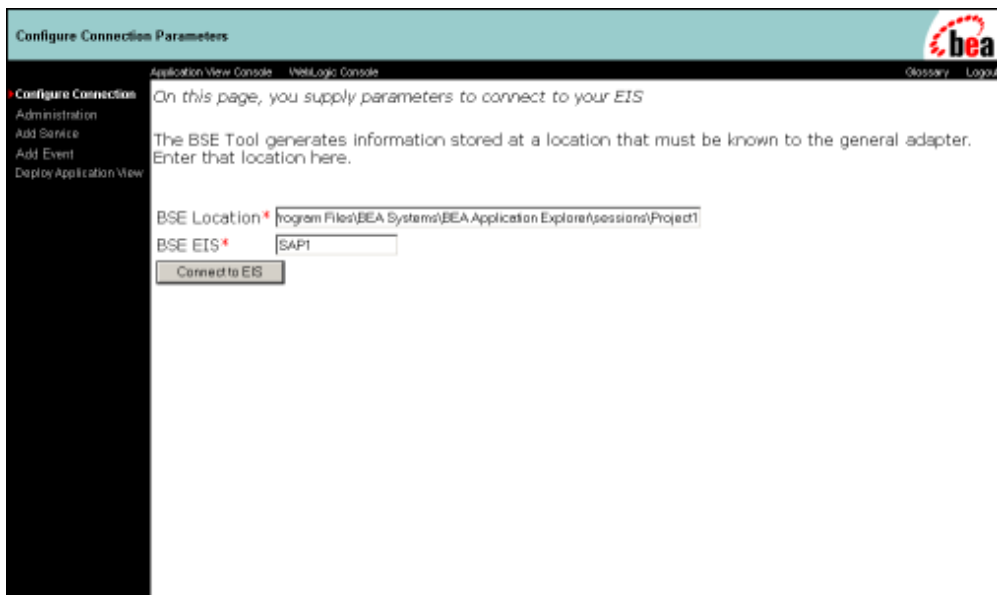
Configure Connection Parameters

bea

Application View Console WebLogic Console

Glossary Logou

Configure Connection
Administration
Add Service
Add Event
Deploy Application View

On this page, you supply parameters to connect to your EIS

The BSE Tool generates information stored at a location that must be known to the general adapter. Enter that location here.

BSE Location* rogram Files\BEA Systems\BEA Application Explorer\sessions\Project1

BSE EIS* SAP1

Connect to EIS